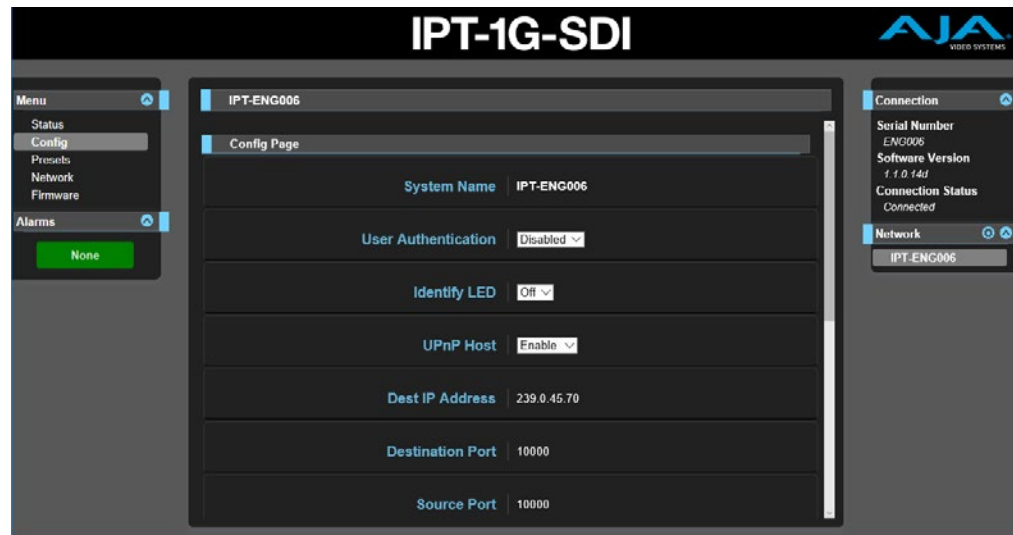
IPT-1G-SDI

AJA VIDEO SYSTEMS

Menu
Status
Config
Presets
Network
Firmware

Alarms
None

IPT-ENG006

Config Page

System Name IPT-ENG006

User Authentication Disabled

Identify LED Off

UPnP Host Enable

Dest IP Address 239.0.45.70

Destination Port 10000

Source Port 10000

Connection
Serial Number
ENG006
Software Version
1.1.0.14d
Connection Status
Connected

Network
IPT-ENG006